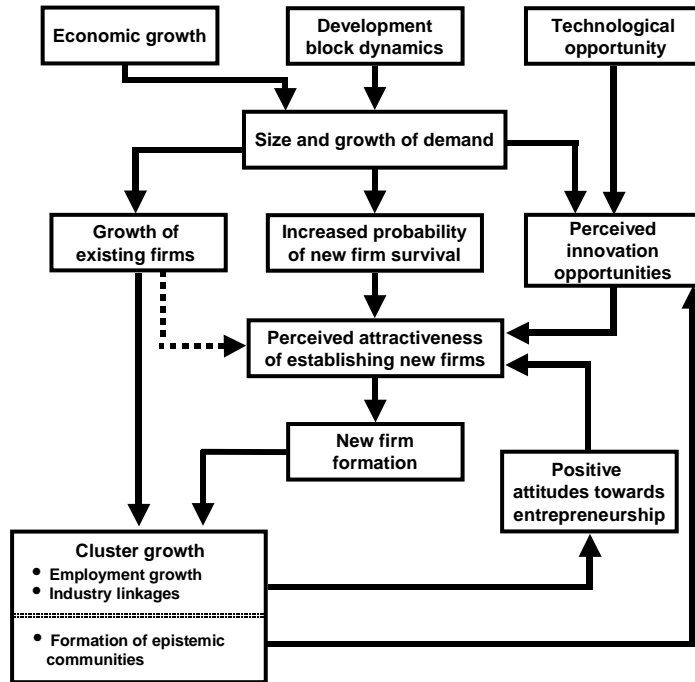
Economic growth

Development block dynamics

Technological opportunity

Size and growth of demand

Growth of existing firms

Increased probability of new firm survival

Perceived innovation opportunities

Perceived attractiveness of establishing new firms

New firm formation

Positive attitudes towards entrepreneurship

Cluster growth
• Employment growth
• Industry linkages

• Formation of epistemic communities